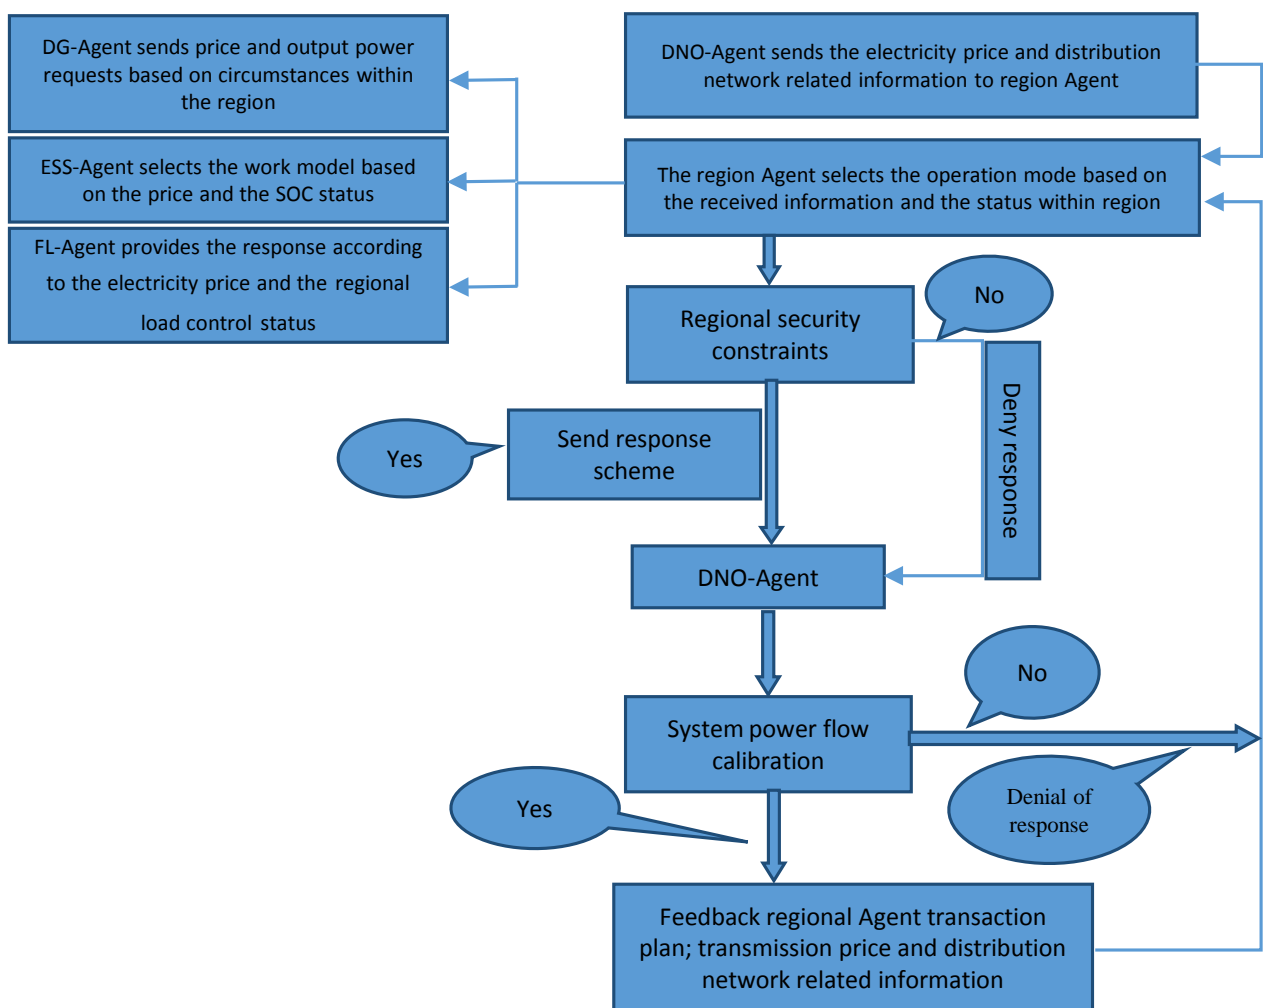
DG-Agent sends price and output power requests based on circumstances within the region

ESS-Agent selects the work model based on the price and the SOC status

FL-Agent provides the response according to the electricity price and the regional load control status

DNO-Agent sends the electricity price and distribution network related information to region Agent

The region Agent selects the operation mode based on the received information and the status within region

Regional security constraints

No

Deny response

Yes

Send response scheme

DNO-Agent

No

System power flow calibration

Denial of response

Yes

Feedback regional Agent transaction plan; transmission price and distribution network related information